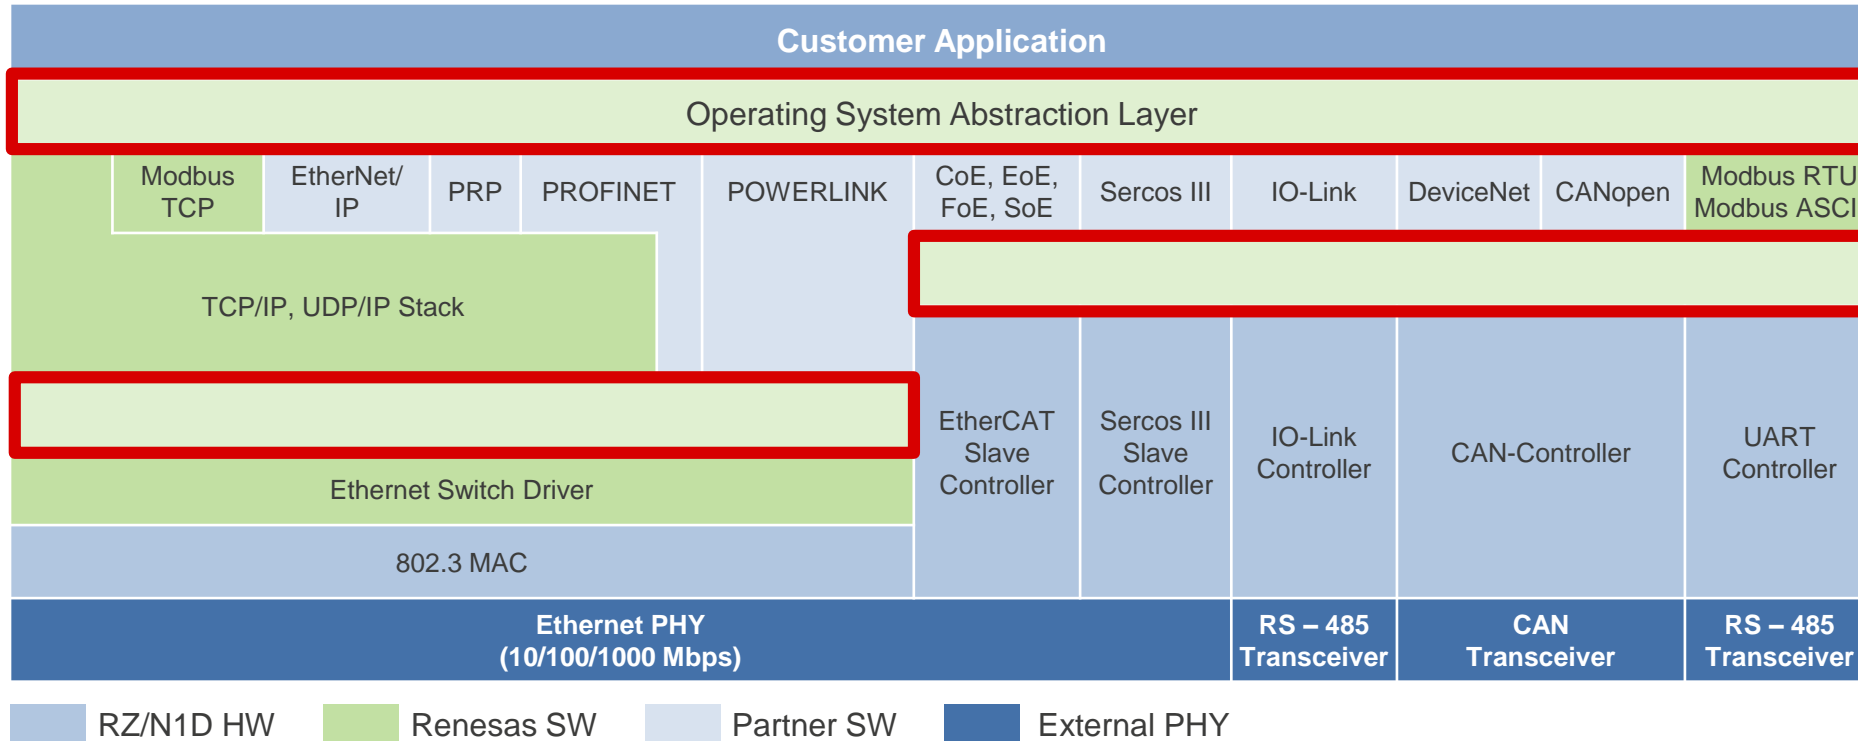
Customer Application

Operating System Abstraction Layer

Modbus TCP

EtherNet/ IP

PRP

PROFINET

POWERLINK

CoE, EoE, FoE, SoE

Sercos III

IO-Link

DeviceNet

CANopen

Modbus RTU Modbus ASCI

TCP/IP, UDP/IP Stack

EtherCAT Slave Controller

Sercos III Slave Controller

IO-Link Controller

CAN-Controller

UART Controller

Ethernet Switch Driver

802.3 MAC

Ethernet PHY (10/100/1000 Mbps)

RS – 485 Transceiver

CAN Transceiver

RS – 485 Transceiver

RZ/N1D HW

Renesas SW

Partner SW

External PHY